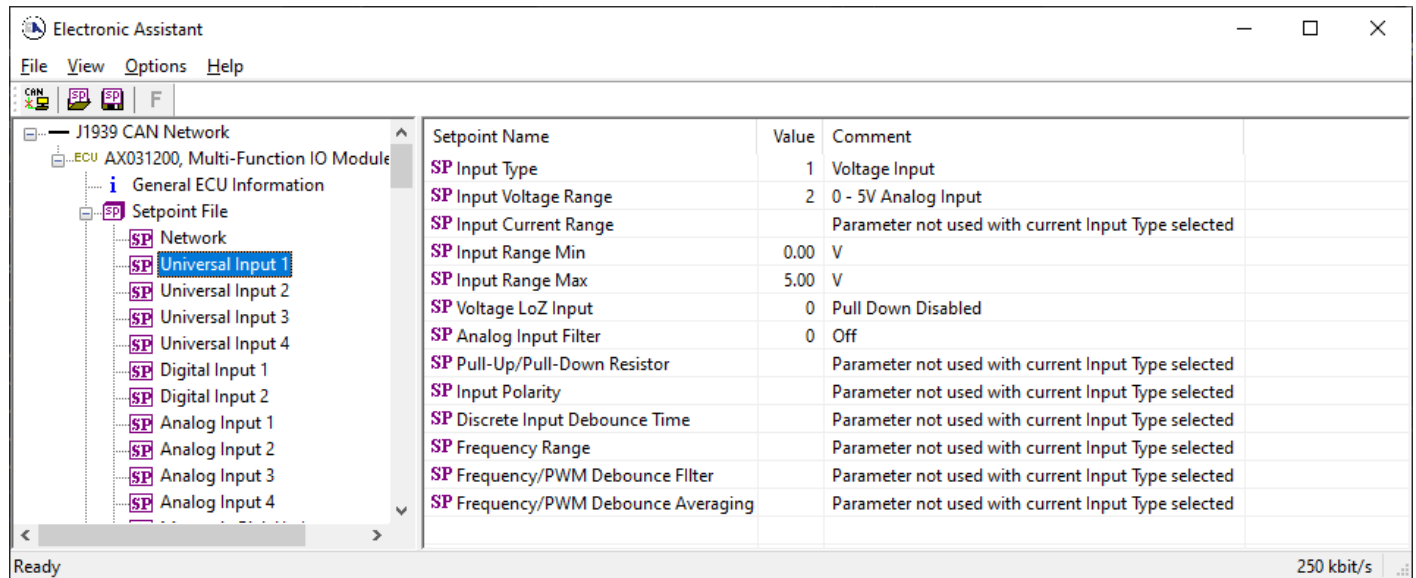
Electronic Assistant

File View Options Help

CAN SP SP F

J1939 CAN Network
ECU AX031200, Multi-Function IO Module
i General ECU Information
SP Setpoint File
SP Network
SP Universal Input 1
SP Universal Input 2
SP Universal Input 3
SP Universal Input 4
SP Digital Input 1
SP Digital Input 2
SP Analog Input 1
SP Analog Input 2
SP Analog Input 3
SP Analog Input 4
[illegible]

| Setpoint Name | Value | Comment |
|---|---|---|
| SP Input Type | 1 | Voltage Input |
| SP Input Voltage Range | 2 | 0 - 5V Analog Input |
| SP Input Current Range | | Parameter not used with current Input Type selected |
| SP Input Range Min | 0.00 | V |
| SP Input Range Max | 5.00 | V |
| SP Voltage LoZ Input | 0 | Pull Down Disabled |
| SP Analog Input Filter | 0 | Off |
| SP Pull-Up/Pull-Down Resistor | | Parameter not used with current Input Type selected |
| SP Input Polarity | | Parameter not used with current Input Type selected |
| SP Discrete Input Debounce Time | | Parameter not used with current Input Type selected |
| SP Frequency Range | | Parameter not used with current Input Type selected |
| SP Frequency/PWM Debounce FIlter | | Parameter not used with current Input Type selected |
| SP Frequency/PWM Debounce Averaging | | Parameter not used with current Input Type selected |

Ready 250 kbit/s